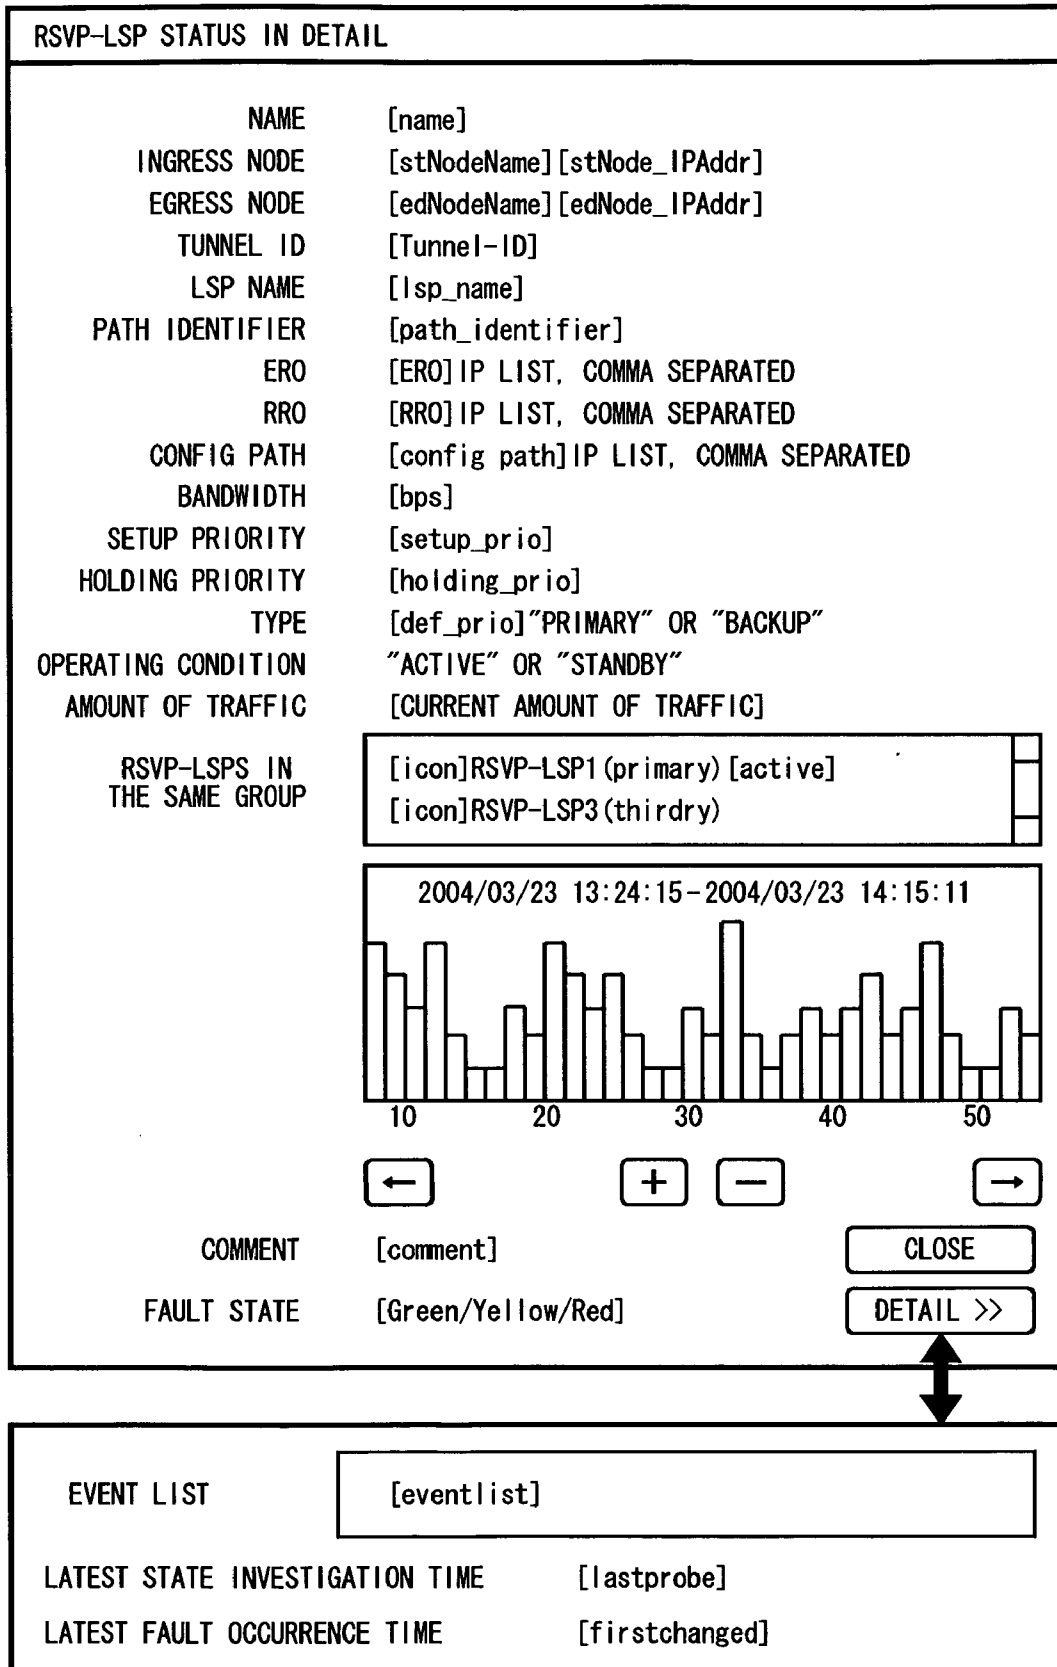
RSVP-LSP STATUS IN DETAIL

NAME [name]
INGRESS NODE [stNodeName][stNode_IPAddr]
EGRESS NODE [edNodeName][edNode_IPAddr]
TUNNEL ID [Tunnel-ID]
LSP NAME [lsp_name]
PATH IDENTIFIER [path_identifier]
ERO [ERO]IP LIST, COMMA SEPARATED
RRO [RRO]IP LIST, COMMA SEPARATED
CONFIG PATH [config path]IP LIST, COMMA SEPARATED
BANDWIDTH [bps]
SETUP PRIORITY [setup_prio]
HOLDING PRIORITY [holding_prio]
TYPE [def_prio]"PRIMARY" OR "BACKUP"
OPERATING CONDITION "ACTIVE" OR "STANDBY"
AMOUNT OF TRAFFIC [CURRENT AMOUNT OF TRAFFIC]

RSVP-LSPS IN THE SAME GROUP
[icon]RSVP-LSP1(primary)[active]
[icon]RSVP-LSP3(thirdry)

2004/03/23 13:24:15-2004/03/23 14:15:11

10 20 30 40 50

← + − →

COMMENT [comment]
CLOSE
FAULT STATE [Green/Yellow/Red]
DETAIL >>

EVENT LIST [eventlist]

LATEST STATE INVESTIGATION TIME [lastprobe]

LATEST FAULT OCCURRENCE TIME [firstchanged]